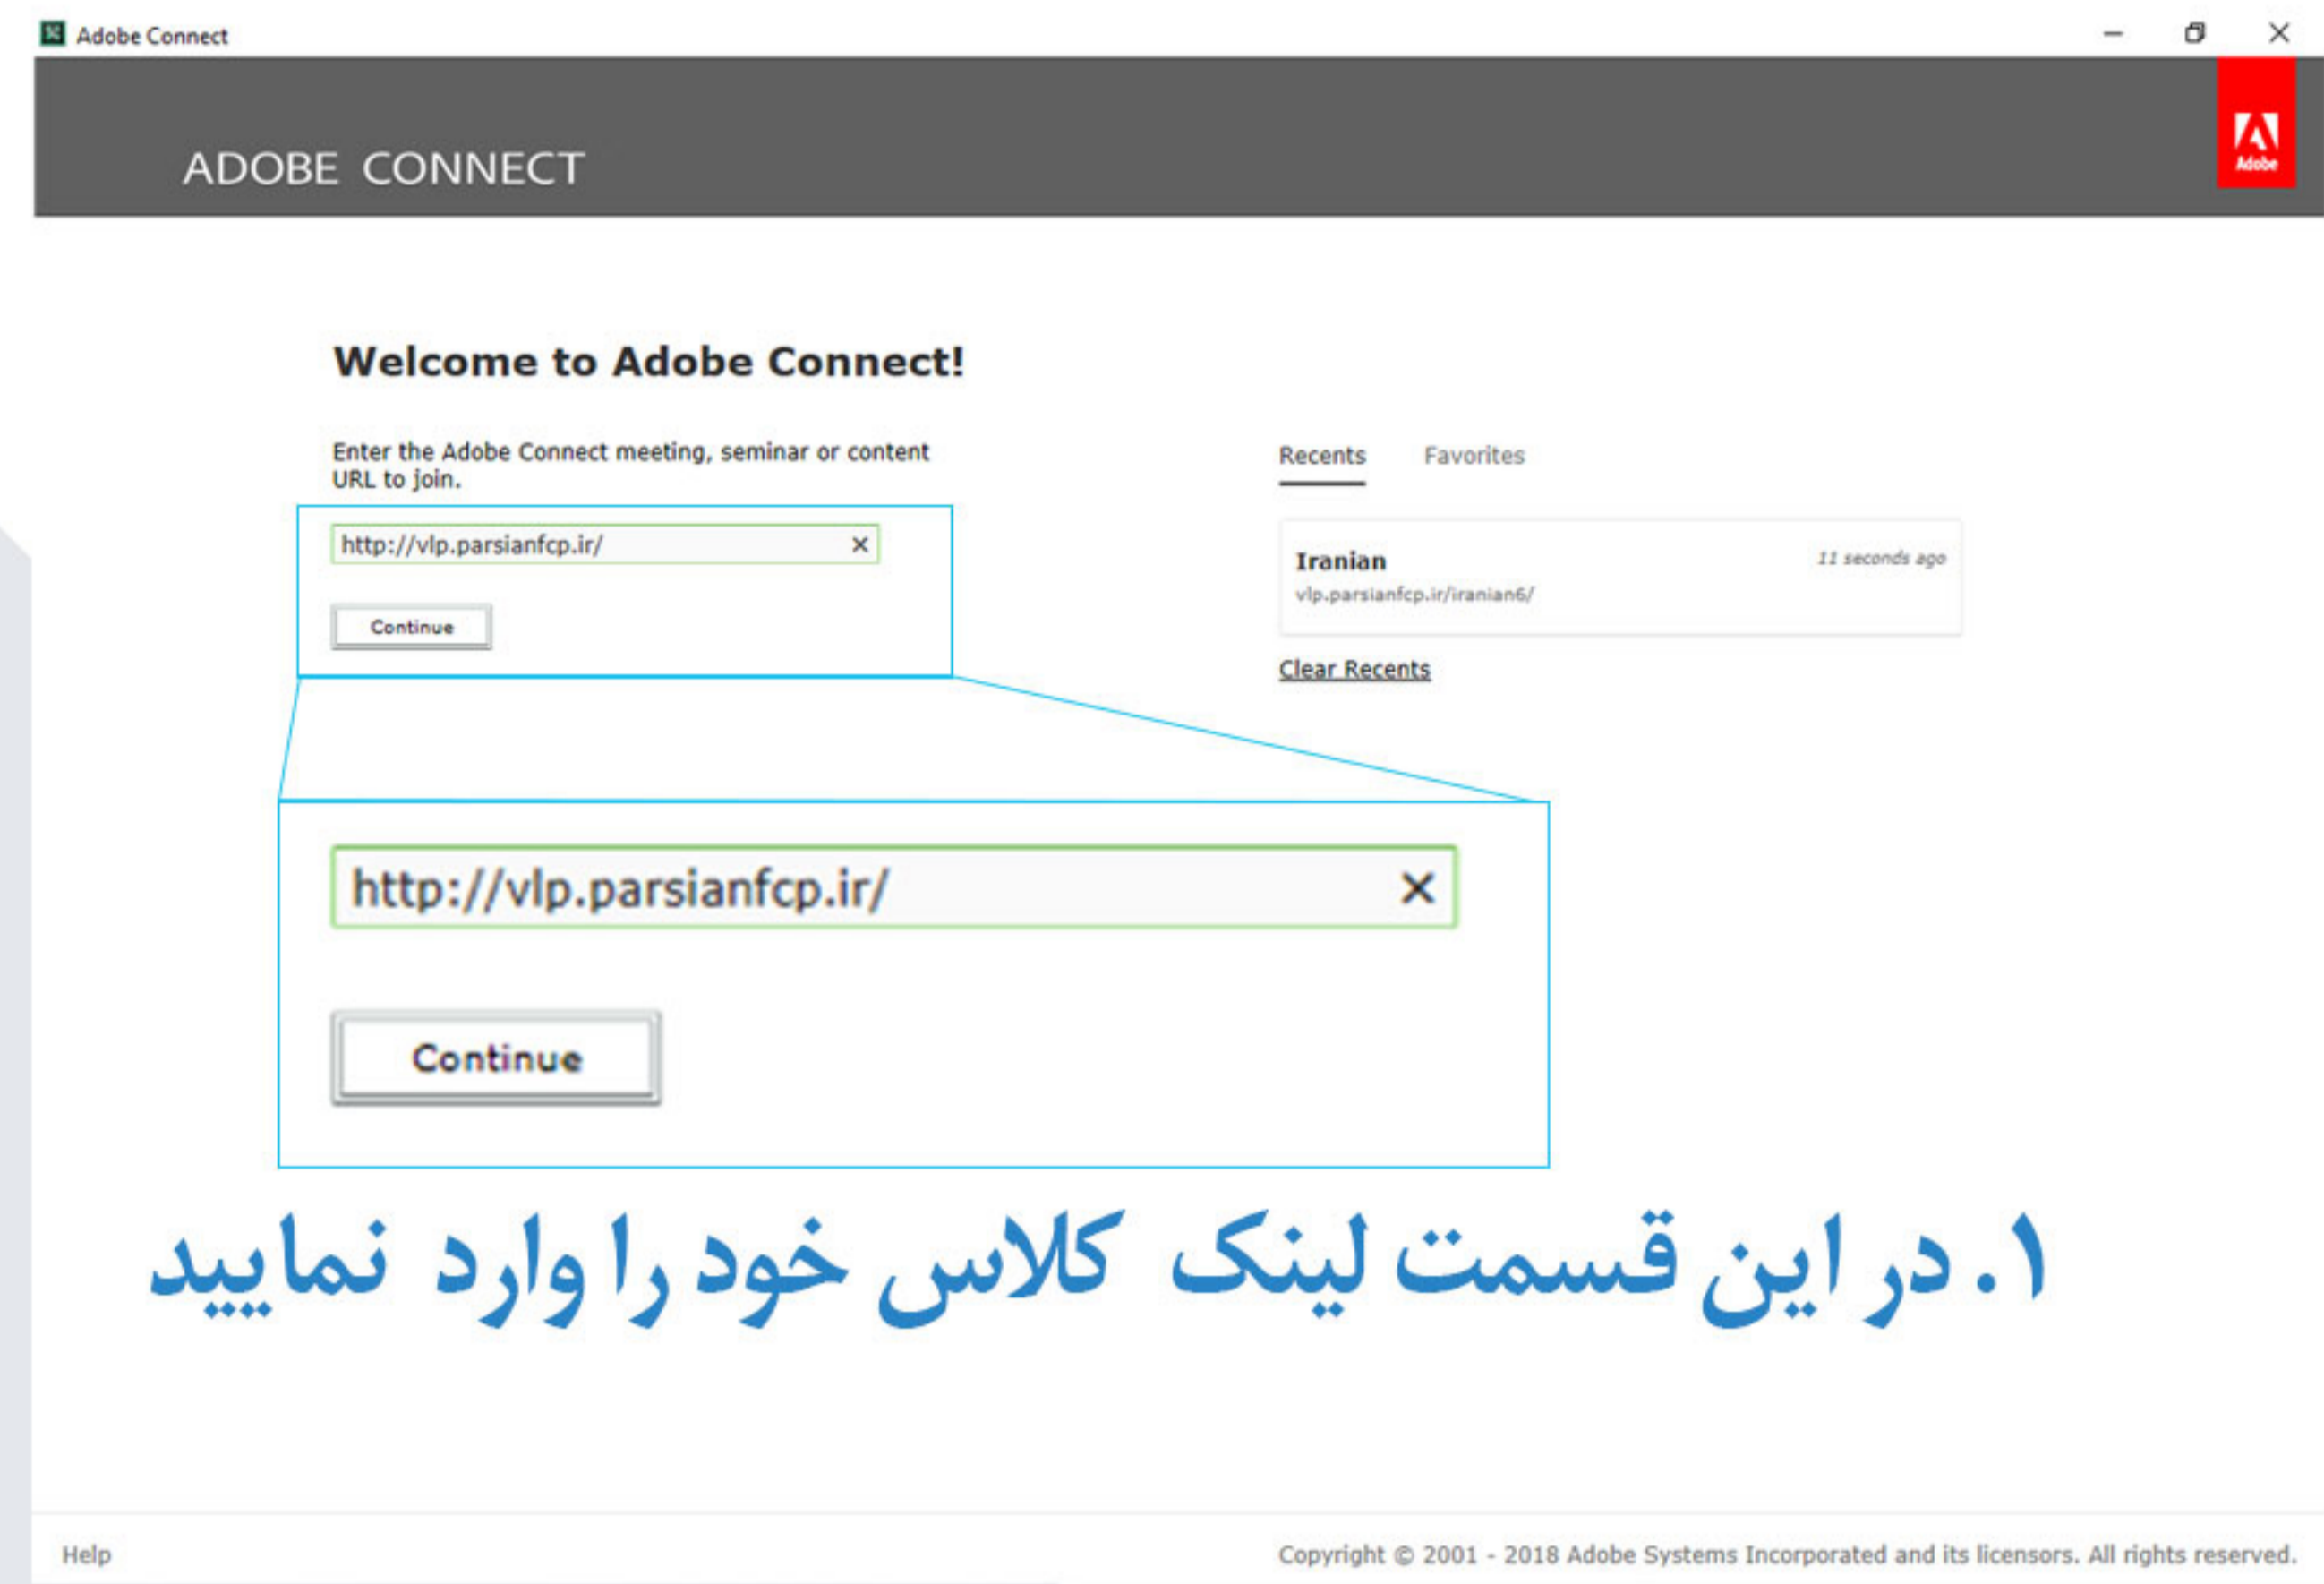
Adobe Connect

ADOBE CONNECT

Adobe

Welcome to Adobe Connect!

Enter the Adobe Connect meeting, seminar or content URL to join.

http://vlp.parsianfcp.ir/ ×

Continue

Recents Favorites

Iranian
11 seconds ago
vlp.parsianfcp.ir/iranian6/

Clear Recents

http://vlp.parsianfcp.ir/ ×

Continue

۱. در این قسمت لینک کلاس خود را وارد نمایید

Help

Copyright © 2001 - 2018 Adobe Systems Incorporated and its licensors. All rights reserved.